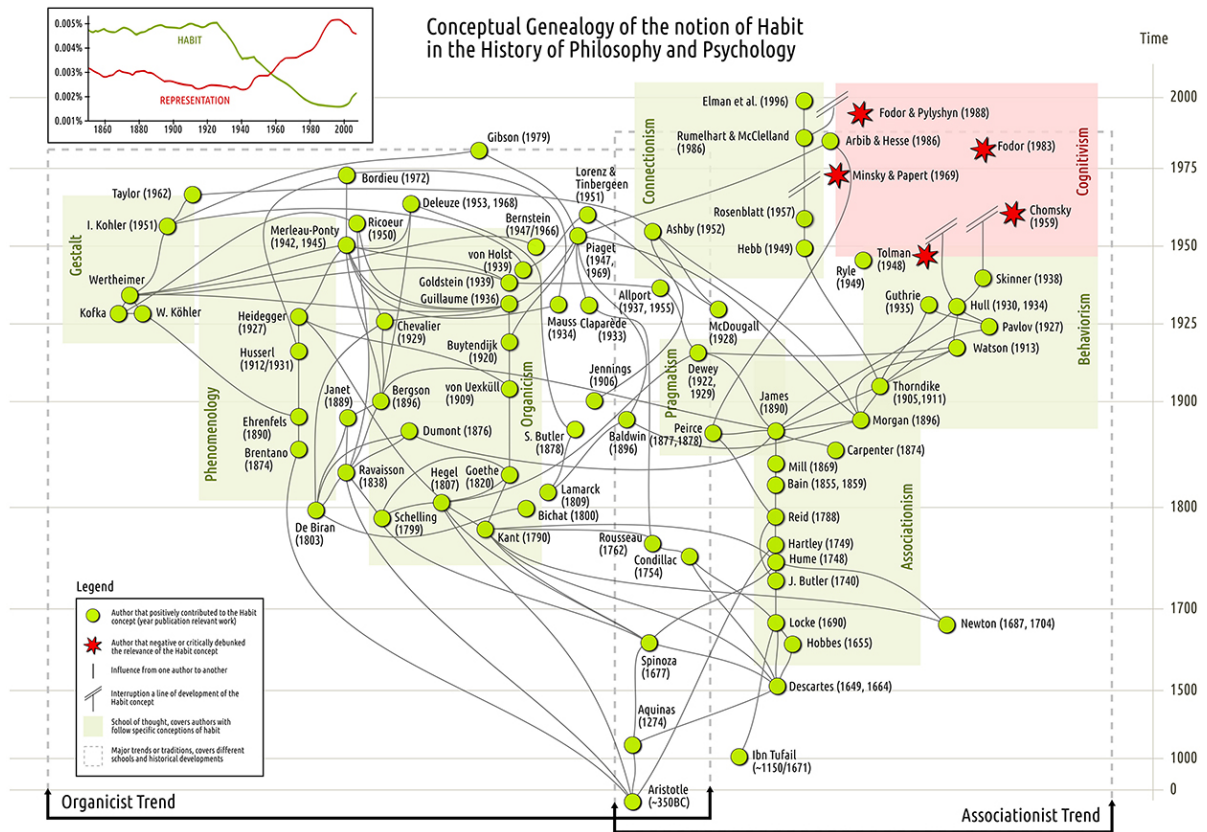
Conceptual Genealogy of the notion of Habit in the History of Philosophy and Psychology

Time

0.005%
0.004%
0.003%
0.002%
0.001%
1860 1880 1900 1920 1940 1960 1980 2000
HABIT
REPRESENTATION

2000
1975
1950
1925
1900
1800
1700
1500
1000
0

Gestalt
Phenomenology
Organicism
Connectionism
Pragmatism
Cognitivism
Behaviorism
Associationism

Gibson (1979)
Taylor (1962)
I. Kohler (1951)
Wertheimer
Kofka
W. Köhler
Bordieu (1972)
Deleuze (1953, 1968)
Ricoeur (1950)
Merleau-Ponty (1942, 1945)
Heidegger (1927)
Husserl (1912/1931)
Ehrenfels (1890)
Brentano (1874)
Chevalier (1929)
Janet (1889)
Bergson (1896)
Dumont (1876)
Ravaisson (1838)
De Biran (1803)
Schelling (1799)
Hegel (1807)
Goethe (1820)
Lamarck (1809)
Bichat (1800)
Kant (1790)
Lorenz & Tinbergeen (1951)
Bernstein (1947/1966)
von Holst (1939)
Goldstein (1939)
Guillaume (1936)
Piaget (1947, 1969)
Mauss (1934)
Claparède (1933)
Buytendijk (1920)
von Uexküll (1909)
Jennings (1906)
S. Butler (1878)
Baldwin (1896)
Allport (1937, 1955)
McDougall (1928)
Dewey (1922, 1929)
Peirce (1877, 1878)
James (1890)
Carpenter (1874)
Mill (1869)
Bain (1855, 1859)
Reid (1788)
Hartley (1749)
Hume (1748)
J. Butler (1740)
Locke (1690)
Hobbes (1655)
Newton (1687, 1704)
Rousseau (1762)
Condillac (1754)
Spinoza (1677)
Descartes (1649, 1664)
Aquinas (1274)
Ibn Tufail (~1150/1671)
Aristotle (~350BC)
Elman et al. (1996)
Rumelhart & McClelland (1986)
Arbib & Hesse (1986)
Fodor & Pylyshyn (1988)
Fodor (1983)
Minsky & Papert (1969)
Rosenblatt (1957)
Hebb (1949)
Ashby (1952)
Chomsky (1959)
Tolman (1948)
Ryle (1949)
Skinner (1938)
Guthrie (1935)
Hull (1930, 1934)
Pavlov (1927)
Watson (1913)
Thorndike (1905, 1911)
Morgan (1896)

Legend
Author that positively contributed to the Habit concept (year publication relevant work)
Author that negative or critically debunked the relevance of the Habit concept
Influence from one author to another
Interruption a line of development of the Habit concept
School of thought, covers authors with follow specific conceptions of habit
Major trends or traditions, covers different schools and historical developments

Organicist Trend
Associationist Trend